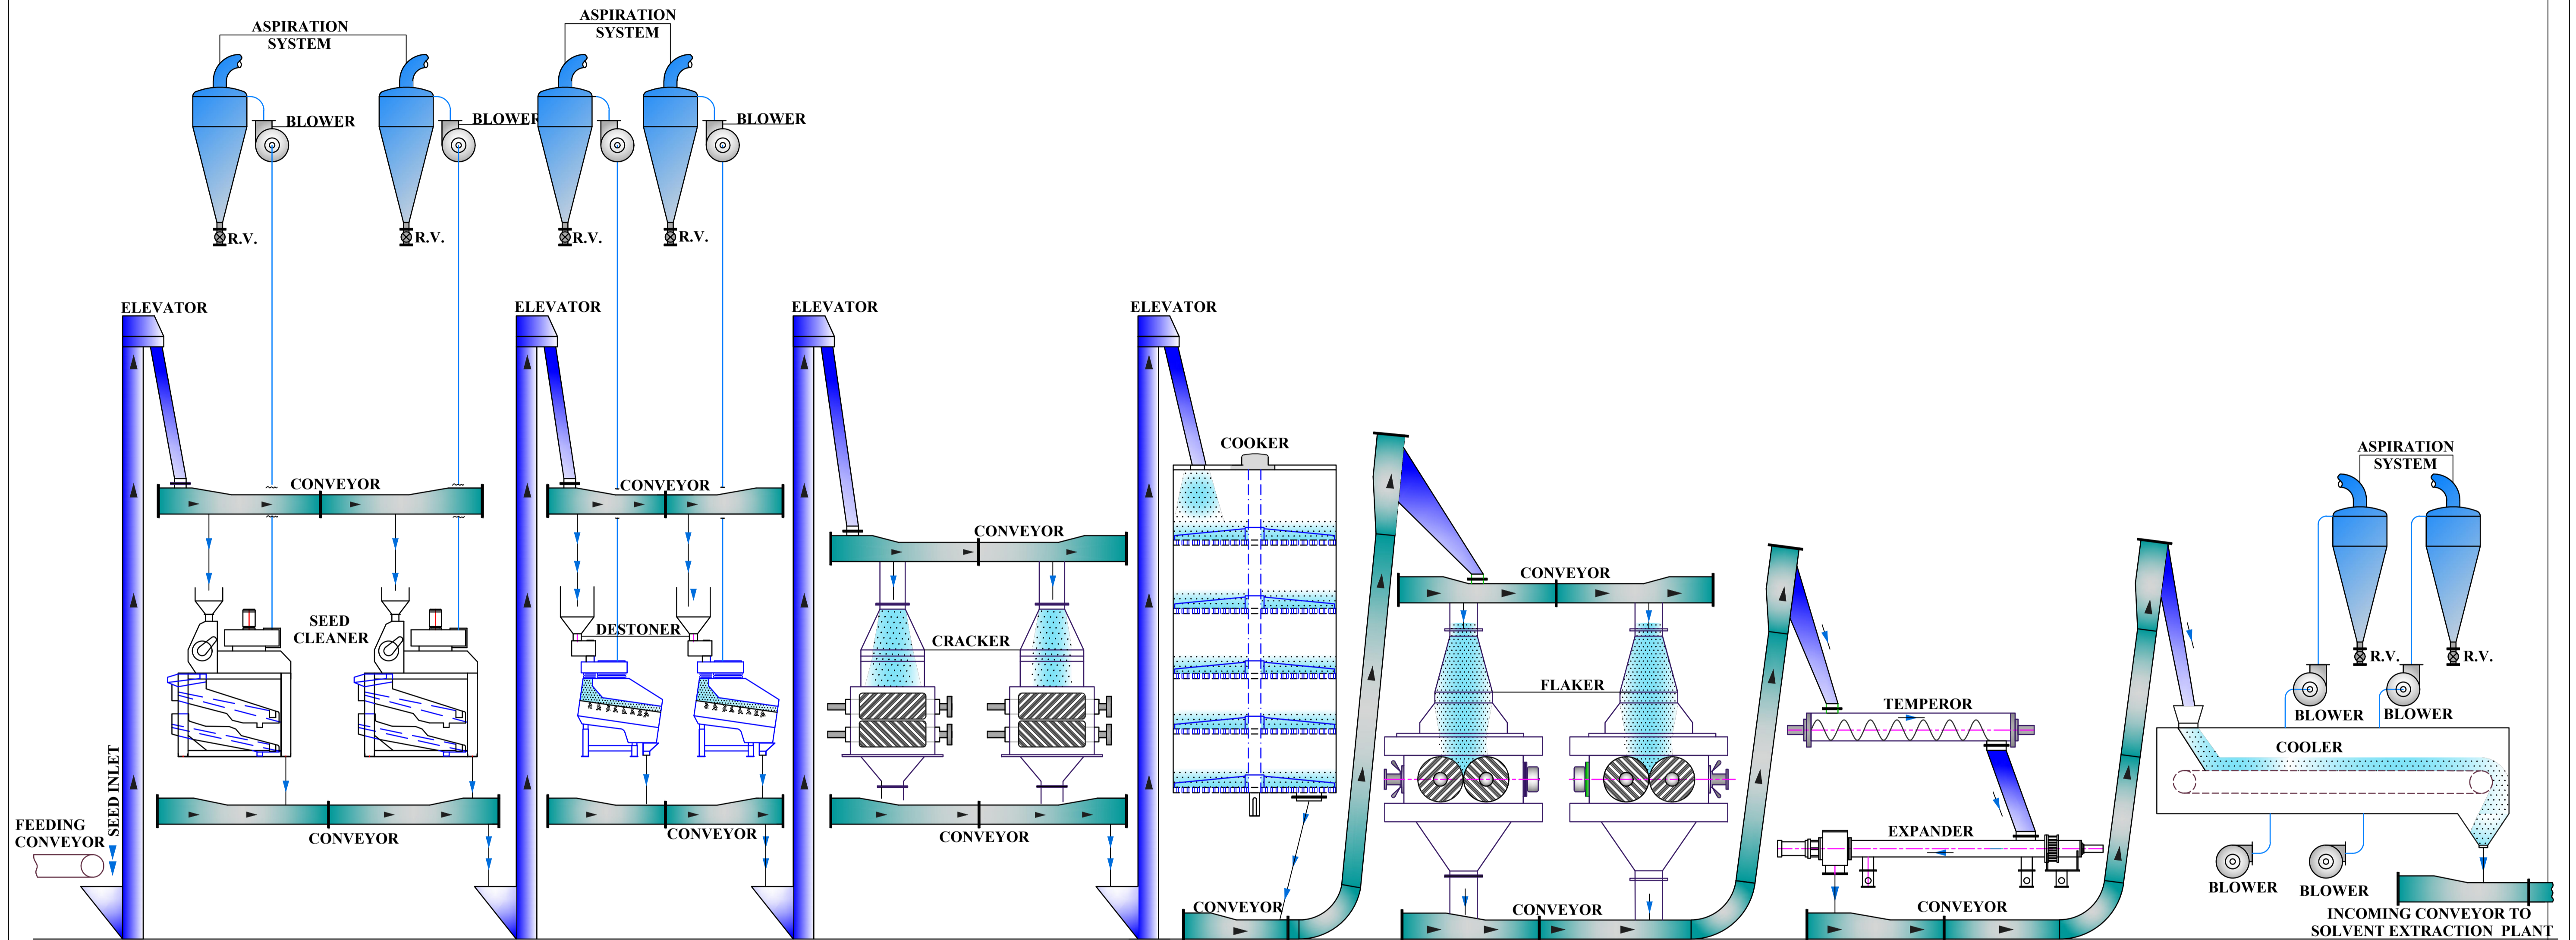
ASPIRATION SYSTEM

BLOWER

R.V.

R.V.

BLOWER

ASPIRATION SYSTEM

R.V.

R.V.

BLOWER

ELEVATOR

ELEVATOR

ELEVATOR

ELEVATOR

CONVEYOR

CONVEYOR

CONVEYOR

SEED CLEANER

DESTONER

CRACKER

COOKER

CONVEYOR

FLAKER

TEMPEROR

ASPIRATION SYSTEM

R.V.

R.V.

BLOWER

BLOWER

COOLER

EXPANDER

FEEDING CONVEYOR

SEED INLET

CONVEYOR

CONVEYOR

CONVEYOR

CONVEYOR

CONVEYOR

CONVEYOR

BLOWER

BLOWER

INCOMING CONVEYOR TO SOLVENT EXTRACTION PLANT